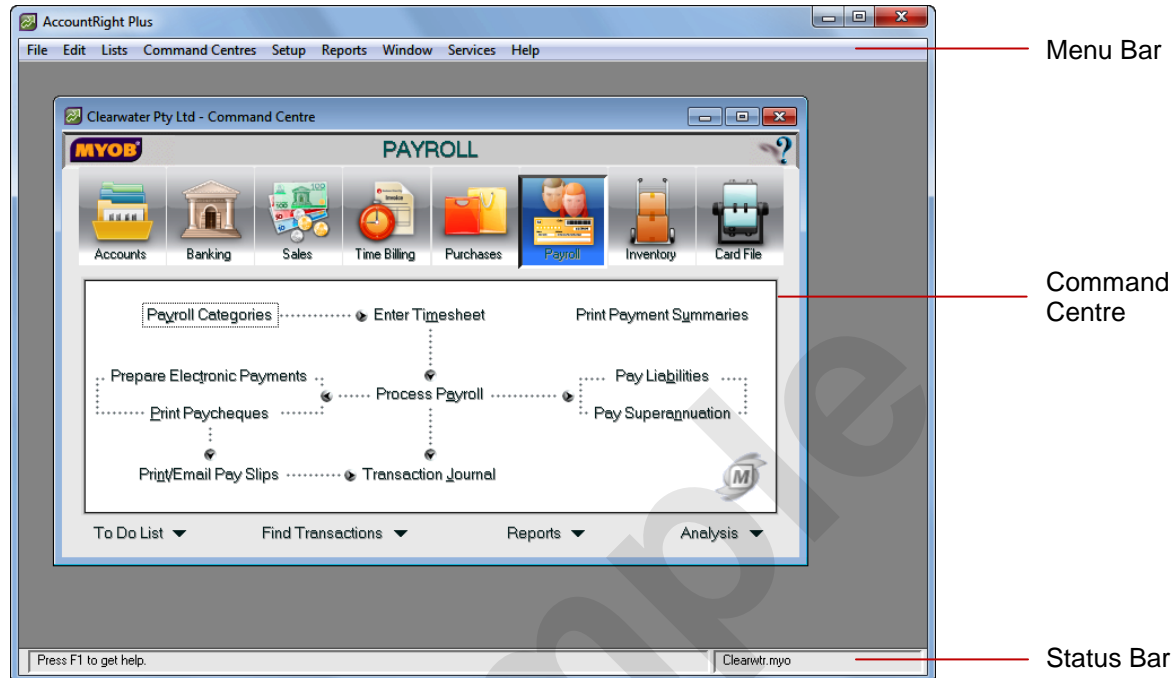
AccountRight Plus

File Edit Lists Command Centres Setup Reports Window Services Help

Menu Bar

Clearwater Pty Ltd - Command Centre

MYOB

PAYROLL

?

Accounts Banking Sales Time Billing Purchases Payroll Inventory Card File

Command Centre

Payroll Categories

Enter Timesheet

Print Payment Summaries

Prepare Electronic Payments

Print Paycheques

Process Payroll

Pay Liabilities

Pay Superannuation

Print/Email Pay Slips

Transaction Journal

M

To Do List

Find Transactions

Reports

Analysis

Press F1 to get help.

Clearwtr.myo

Status Bar

Sample